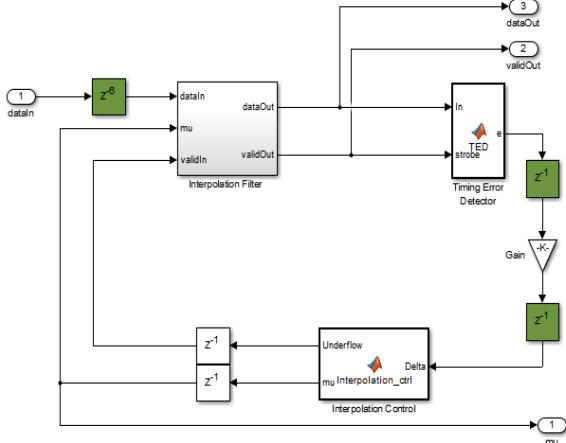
3
dataOut

2
validOut

1
dataIn

$z^{-6}$

dataIn
mu
validIn
dataOut
validOut
Interpolation Filter

In
TED
e
strobe
Timing Error Detector

$z^{-1}$

-K-
Gain

$z^{-1}$

Underflow
Delta
mu
Interpolation_ctrl
Interpolation Control

$z^{-1}$

$z^{-1}$

1
mu